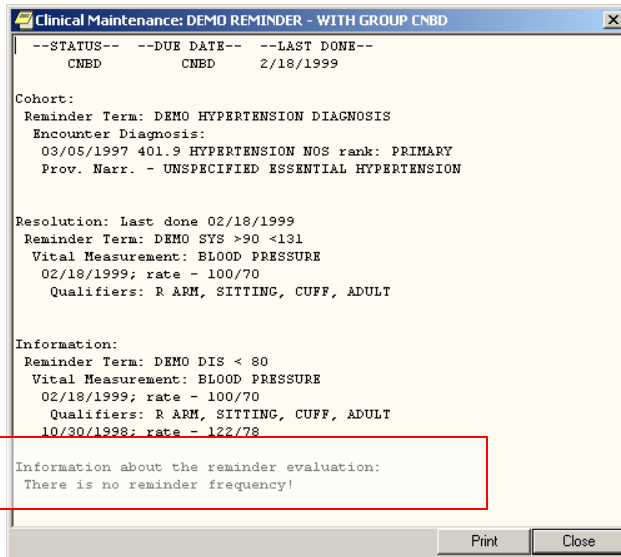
Clinical Maintenance: DEMO REMINDER - WITH GROUP CNBD

--STATUS-- --DUE DATE-- --LAST DONE--
CNBD CNBD 2/18/1999

Cohort:
Reminder Term: DEMO HYPERTENSION DIAGNOSIS
Encounter Diagnosis:
03/05/1997 401.9 HYPERTENSION NOS rank: PRIMARY
Prov. Narr. - UNSPECIFIED ESSENTIAL HYPERTENSION

Resolution: Last done 02/18/1999
Reminder Term: DEMO SYS >90 <131
Vital Measurement: BLOOD PRESSURE
02/18/1999; rate - 100/70
Qualifiers: R ARM, SITTING, CUFF, ADULT

Information:
Reminder Term: DEMO DIS < 80
Vital Measurement: BLOOD PRESSURE
02/18/1999; rate - 100/70
Qualifiers: R ARM, SITTING, CUFF, ADULT
10/30/1998; rate - 122/78

Information about the reminder evaluation:
There is no reminder frequency!

Print Close